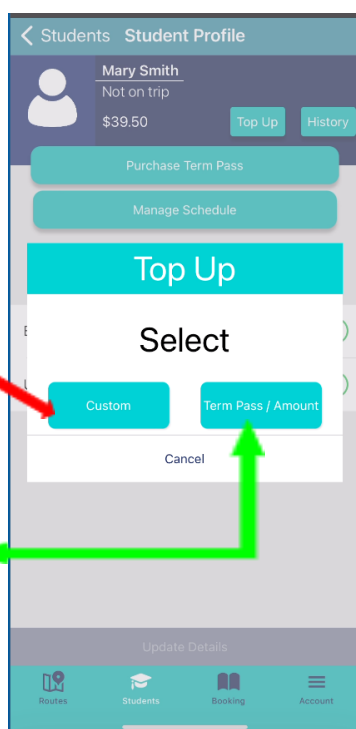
< Students Student Profile

Mary Smith
Not on trip
$39.50
Top Up
History

Purchase Term Pass

Manage Schedule

Top Up

Select

Custom

Term Pass / Amount

Cancel

Update Details

Routes
Students
Booking
Account